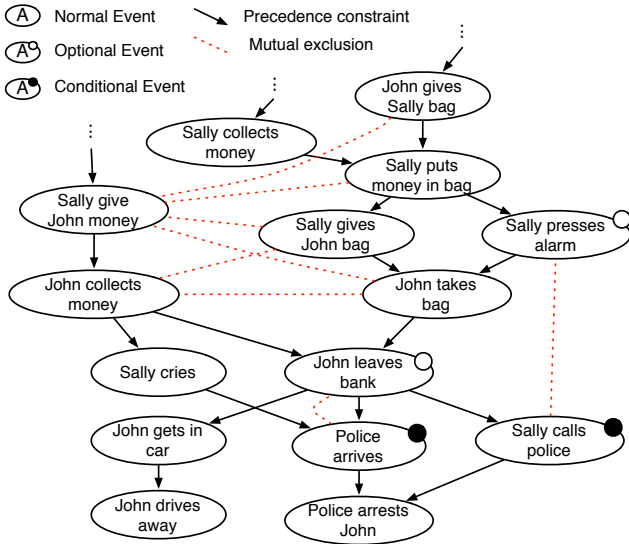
A Normal Event
A Optional Event
A Conditional Event
Precedence constraint
Mutual exclusion

⋮
⋮
⋮

John gives Sally bag
Sally collects money
Sally puts money in bag
Sally give John money
Sally gives John bag
Sally presses alarm
John collects money
John takes bag
Sally cries
John leaves bank
John gets in car
Police arrives
Sally calls police
John drives away
Police arrests John